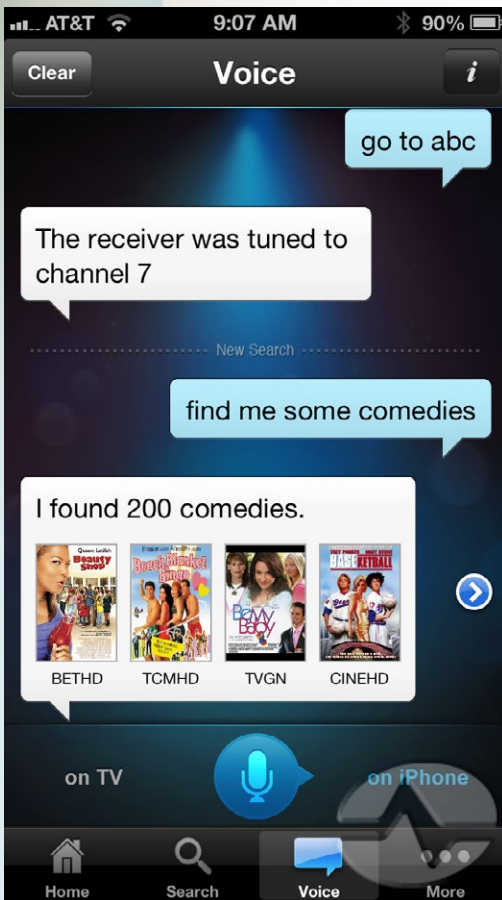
AT&T 9:07 AM 90%

Clear Voice i

go to abc

The receiver was tuned to channel 7

New Search

find me some comedies

I found 200 comedies.

Queen Latifah Beauty Shop

Beach Blanket Bingo

Baby Mama

BASEketball

BETHD TCMHD TVGN CINEHD

on TV on iPhone

Home Search Voice More